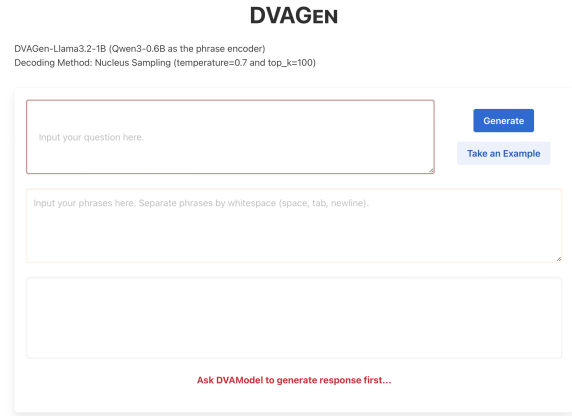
DVAGEN

DVAGen-Llama3.2-1B (Qwen3-0.6B as the phrase encoder)
Decoding Method: Nucleus Sampling (temperature=0.7 and top_k=100)

Input your question here.

Generate

Take an Example

Input your phrases here. Separate phrases by whitespace (space, tab, newline).

Ask DVAModel to generate response first...